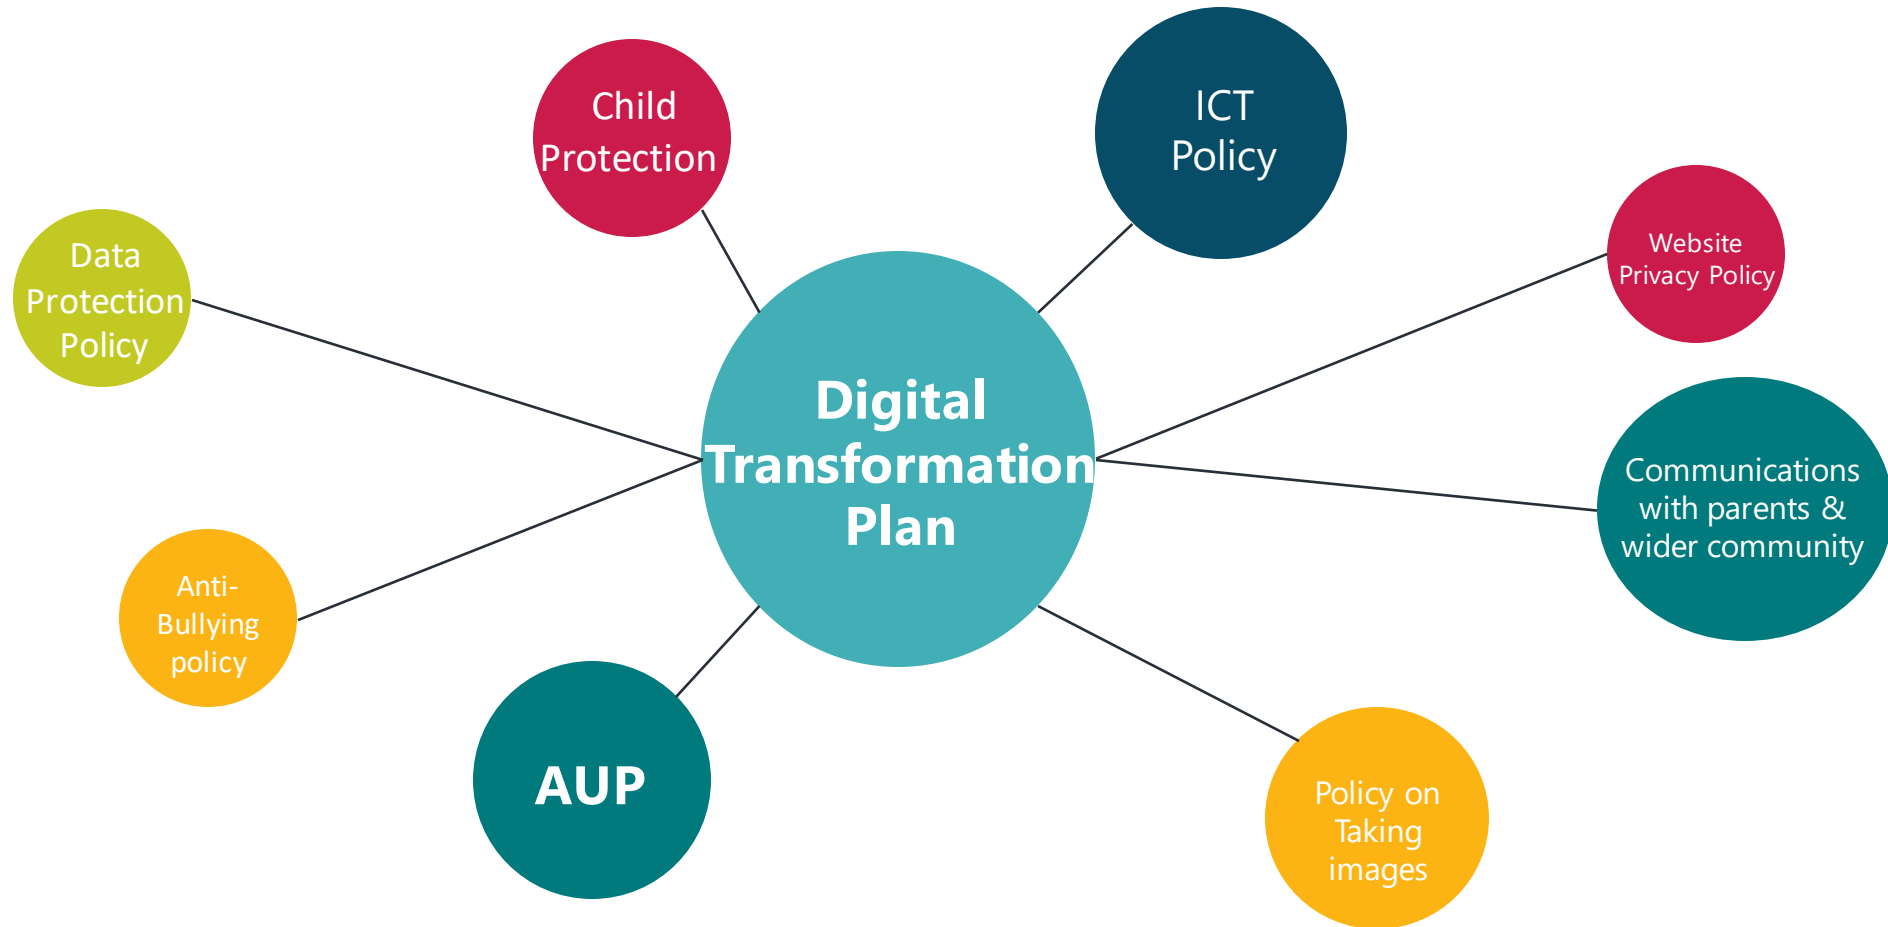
Digital Transformation Plan

Child Protection

ICT Policy

Website Privacy Policy

Data Protection Policy

Communications with parents & wider community

Anti-Bullying policy

AUP

Policy on Taking images